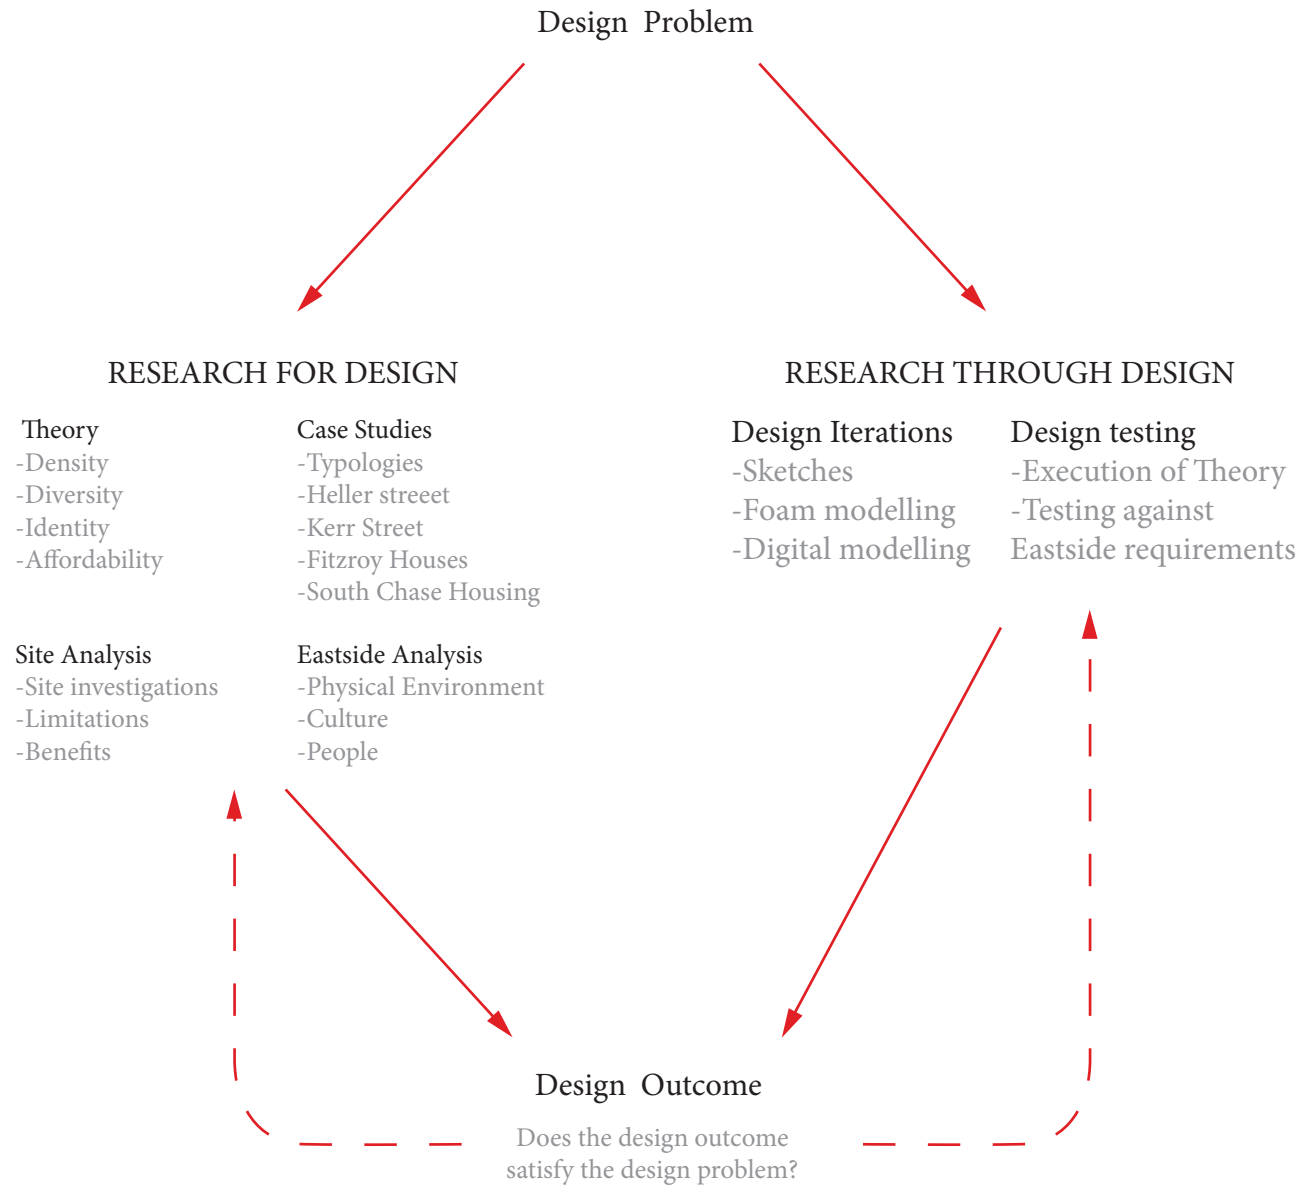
Design Problem

RESEARCH FOR DESIGN

Theory
-Density
-Diversity
-Identity
-Affordability

Case Studies
-Typologies
-Heller streeet
-Kerr Street
-Fitzroy Houses
-South Chase Housing

Site Analysis
-Site investigations
-Limitations
-Benefits

Eastside Analysis
-Physical Environment
-Culture
-People

RESEARCH THROUGH DESIGN

Design Iterations
-Sketches
-Foam modelling
-Digital modelling

Design testing
-Execution of Theory
-Testing against
Eastside requirements

Design Outcome
Does the design outcome satisfy the design problem?